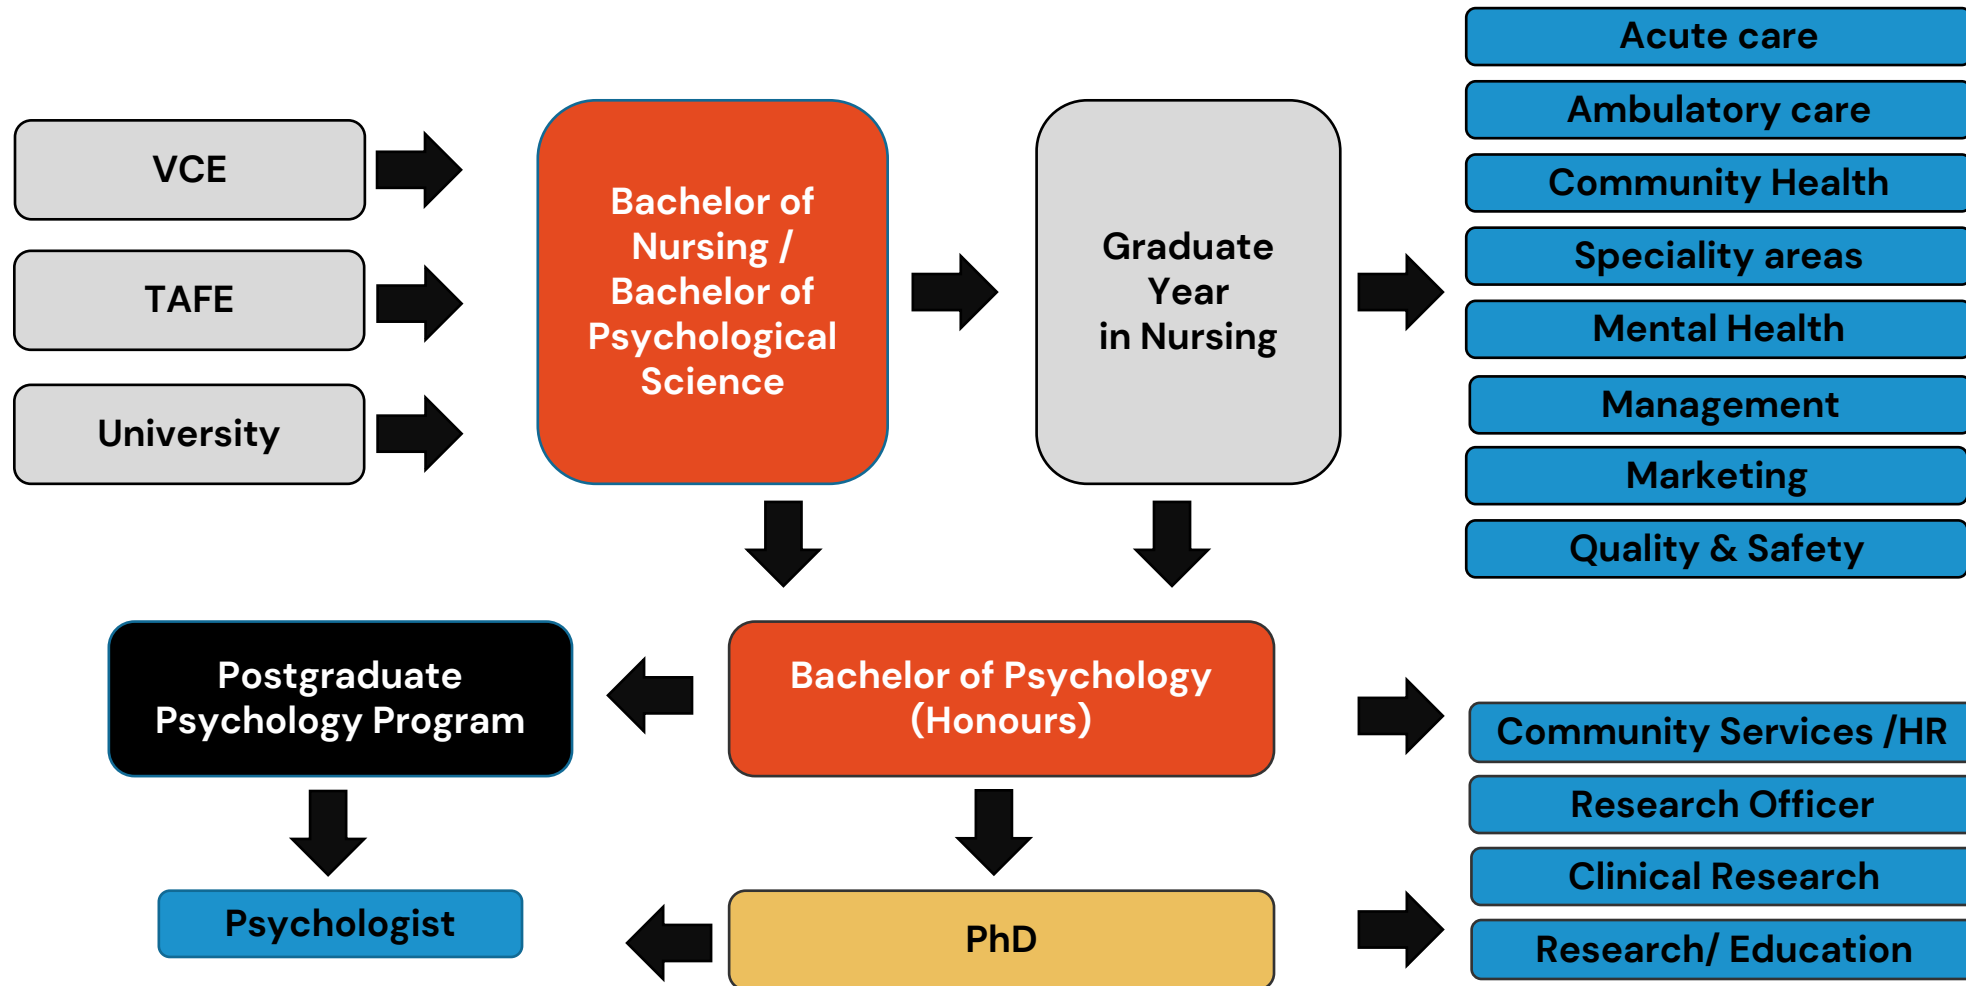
VCE

TAFE

University

Bachelor of Nursing / Bachelor of Psychological Science

Graduate Year in Nursing

Acute care

Ambulatory care

Community Health

Speciality areas

Mental Health

Management

Marketing

Quality & Safety

Postgraduate Psychology Program

Bachelor of Psychology (Honours)

Community Services /HR

Research Officer

Clinical Research

Research/ Education

Psychologist

PhD